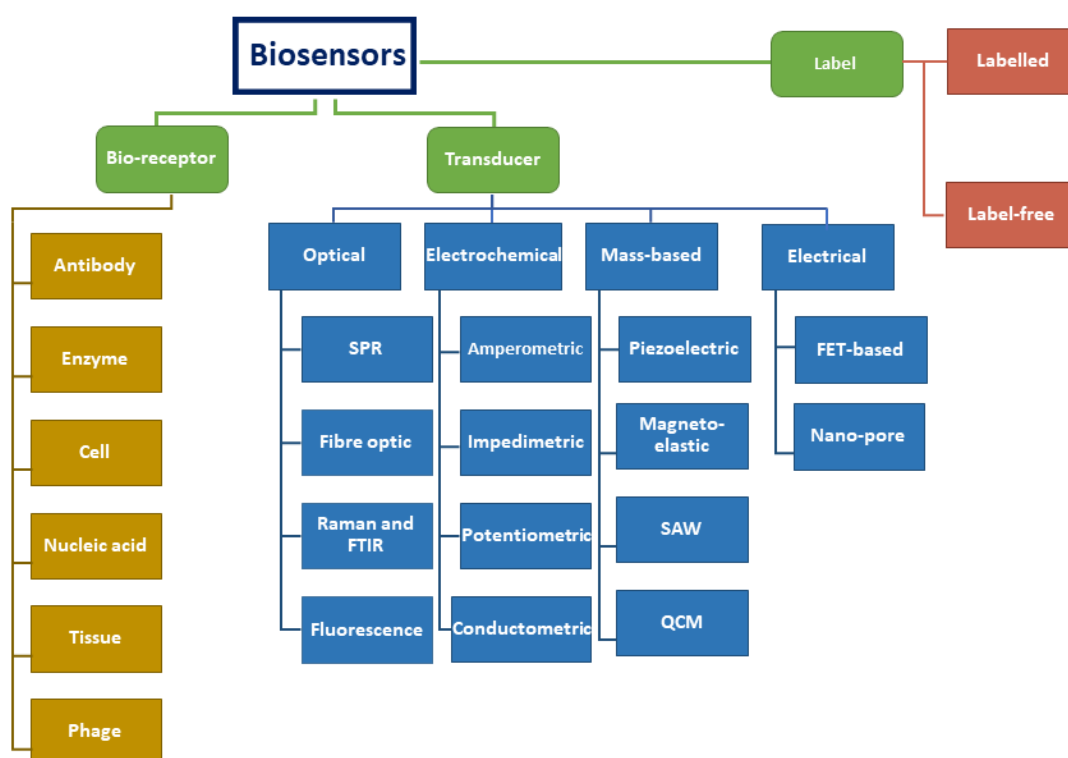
Biosensors

Label

Labelled

Label-free

Bio-receptor

Antibody

Enzyme

Cell

Nucleic acid

Tissue

Phage

Transducer

Optical

SPR

Fibre optic

Raman and FTIR

Fluorescence

Electrochemical

Amperometric

Impedimetric

Potentiometric

Conductometric

Mass-based

Piezoelectric

Magneto-elastic

SAW

QCM

Electrical

FET-based

Nano-pore